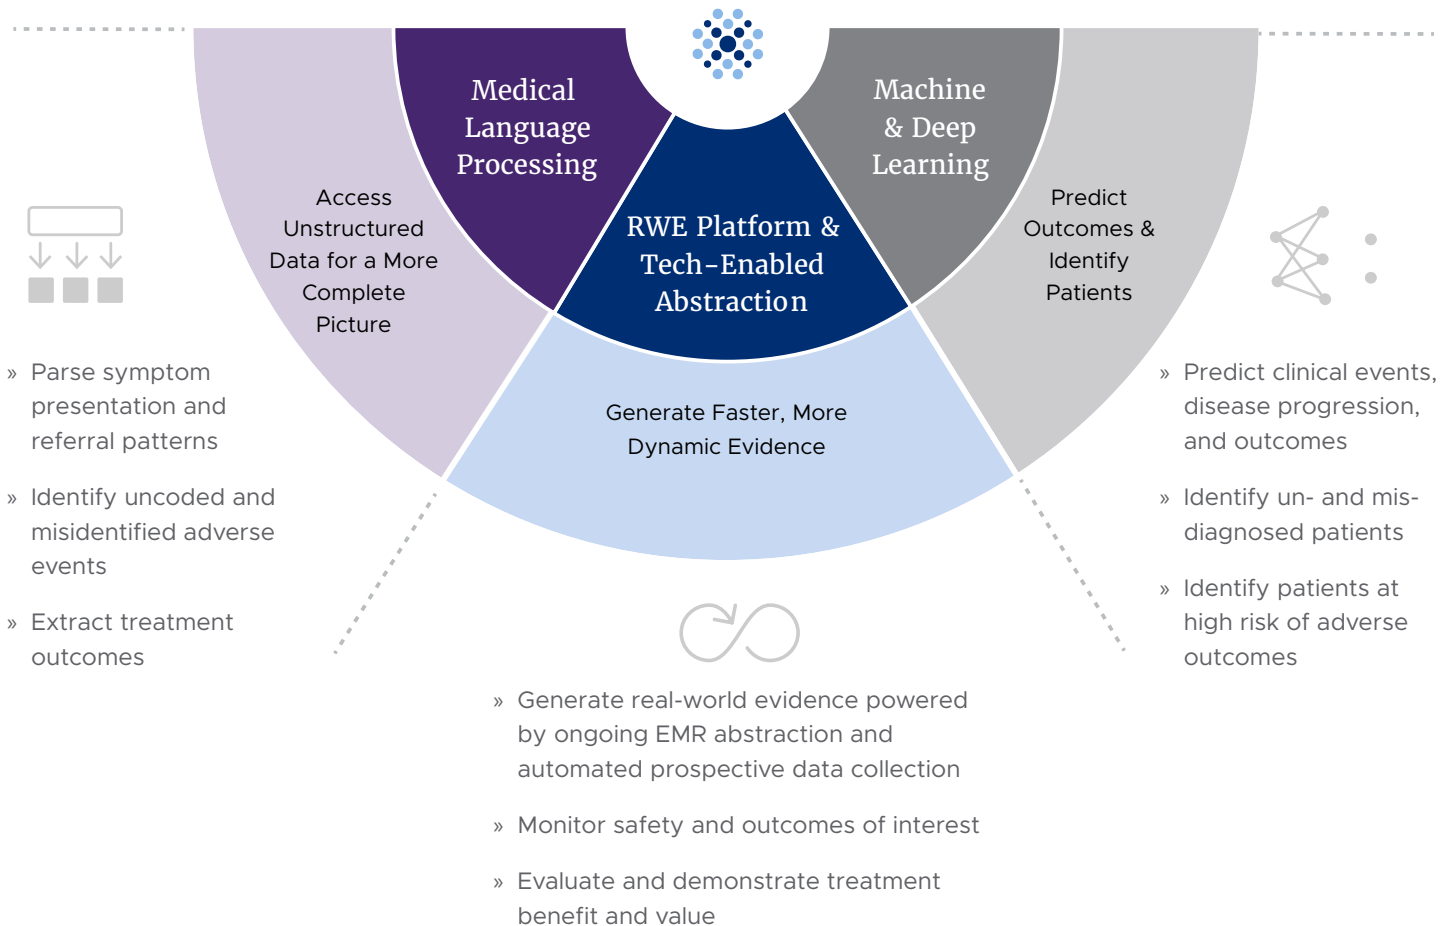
Medical Language Processing

Machine & Deep Learning

RWE Platform & Tech-Enabled Abstraction

Access Unstructured Data for a More Complete Picture

Predict Outcomes & Identify Patients

Generate Faster, More Dynamic Evidence

» Parse symptom presentation and referral patterns

» Identify uncoded and misidentified adverse events

» Extract treatment outcomes

» Predict clinical events, disease progression, and outcomes

» Identify un- and mis-diagnosed patients

» Identify patients at high risk of adverse outcomes

» Generate real-world evidence powered by ongoing EMR abstraction and automated prospective data collection

» Monitor safety and outcomes of interest

» Evaluate and demonstrate treatment benefit and value